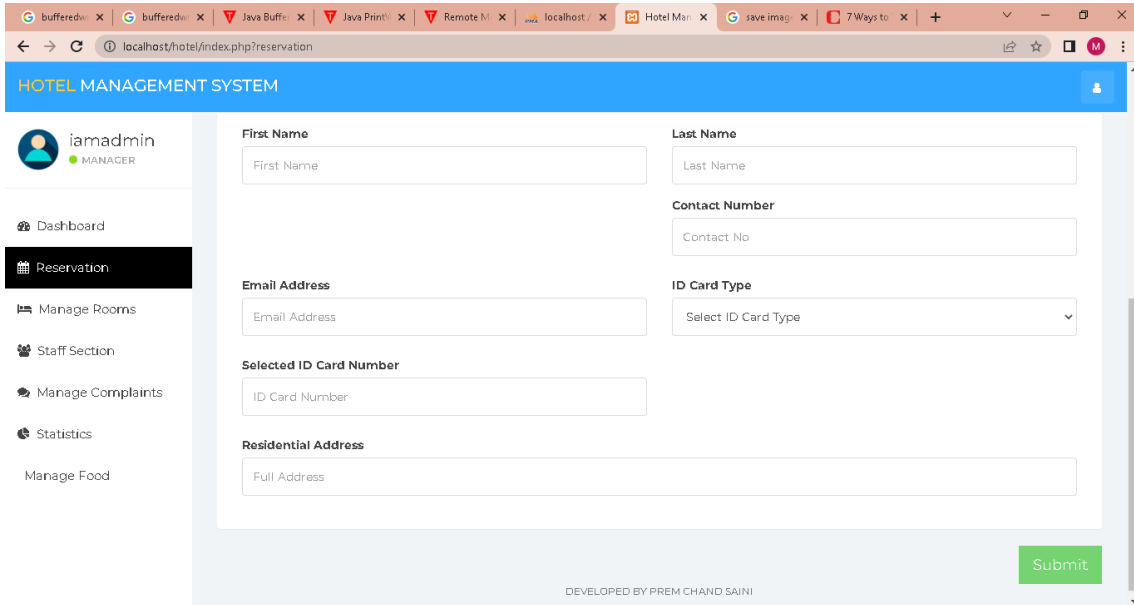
bufferedw ×  bufferedw ×  Java Buffe ×  Java Print ×  Remote M ×  localhost ×  Hotel Man ×  save imag ×  7 Ways to ×  +

localhost/hotel/index.php?reservation

HOTEL MANAGEMENT SYSTEM

iamadmin
MANAGER

Dashboard
Reservation
Manage Rooms
Staff Section
Manage Complaints
Statistics
Manage Food

First Name
First Name

Last Name
Last Name

Contact Number
Contact No

Email Address
Email Address

ID Card Type
Select ID Card Type

Selected ID Card Number
ID Card Number

Residential Address
Full Address

Submit

DEVELOPED BY PREM CHAND SAINI